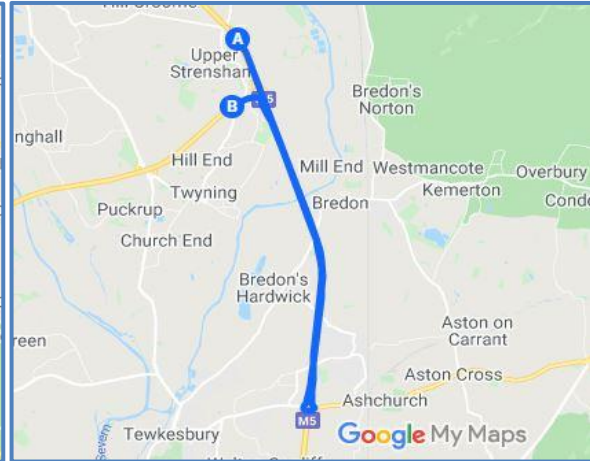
Hill Croome
A
Upper Strensham
B
M5
Bredon's Norton
nghall
Hill End
Mill End
Westmancote
Overbury
Twyning
Kemerton
Puckrup
Bredon
Conde
Church End
Bredon's Hardwick
Aston on Carrant
reen
Aston Cross
Ashchurch
M5
Tewkesbury
Severn
Google My Maps